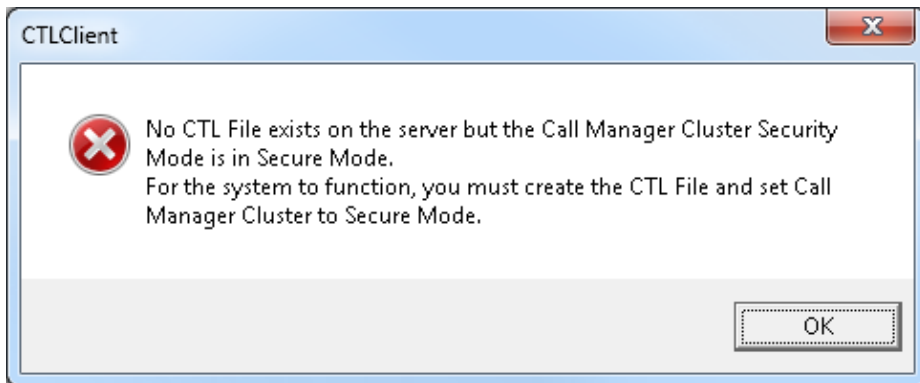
CTLClient

No CTL File exists on the server but the Call Manager Cluster Security Mode is in Secure Mode.
For the system to function, you must create the CTL File and set Call Manager Cluster to Secure Mode.

OK